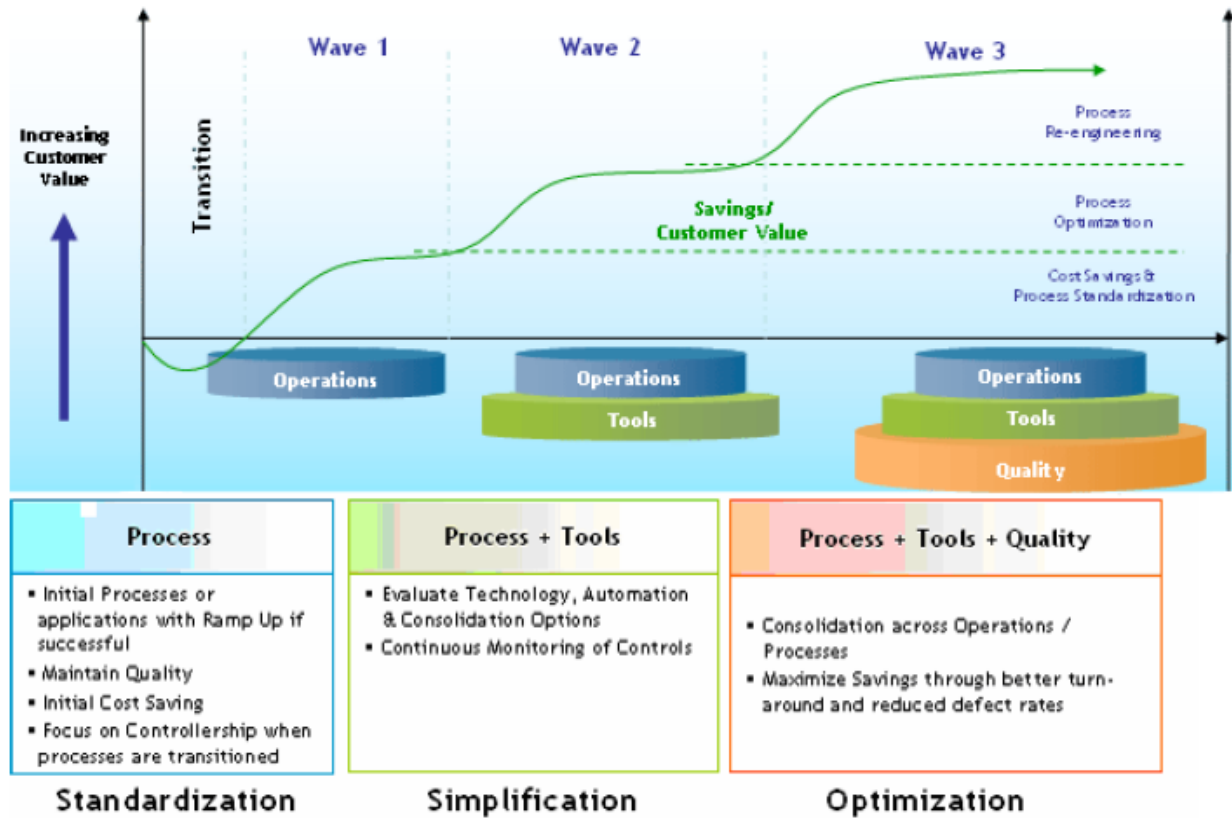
Wave 1

Wave 2

Wave 3

Increasing Customer Value

Transition

Process Re-engineering

Process Optimization

Savings/ Customer Value

Cost Savings & Process Standardization

Operations

Operations

Tools

Operations

Tools

Quality

Process

- Initial Processes or applications with Ramp Up if successful
- Maintain Quality
- Initial Cost Saving
- Focus on Controllership when processes are transitioned

Process + Tools

- Evaluate Technology, Automation & Consolidation Options
- Continuous Monitoring of Controls

Process + Tools + Quality

- Consolidation across Operations / Processes
- Maximize Savings through better turn-around and reduced defect rates

Standardization

Simplification

Optimization